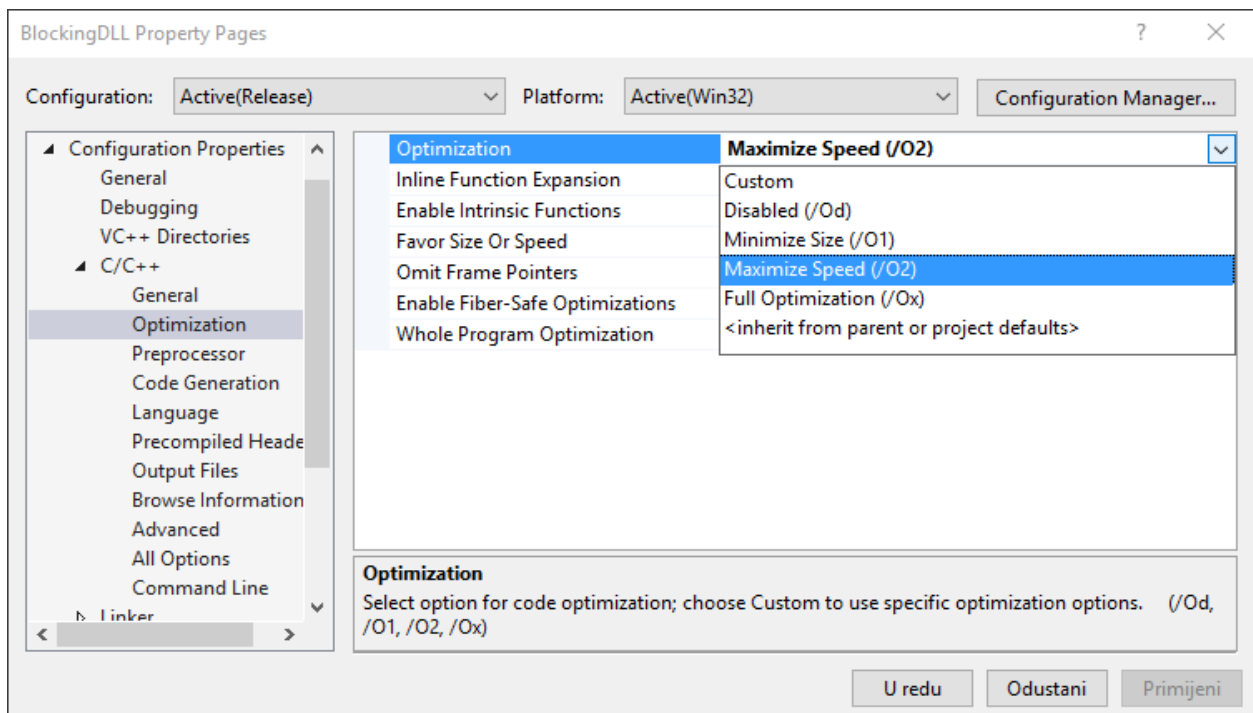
BlockingDLL Property Pages

?

Configuration: Active(Release)

Platform: Active(Win32)

Configuration Manager...

Configuration Properties
General
Debugging
VC++ Directories
C/C++
General
Optimization
Preprocessor
Code Generation
Language
Precompiled Heade
Output Files
Browse Information
Advanced
All Options
Command Line
Linker

Optimization | Maximize Speed (/O2)
Inline Function Expansion
Enable Intrinsic Functions
Favor Size Or Speed
Omit Frame Pointers
Enable Fiber-Safe Optimizations
Whole Program Optimization

Custom
Disabled (/Od)
Minimize Size (/O1)
Maximize Speed (/O2)
Full Optimization (/Ox)
<inherit from parent or project defaults>

Optimization
Select option for code optimization; choose Custom to use specific optimization options. (/Od, /O1, /O2, /Ox)

U redu
Odustani
Primijeni